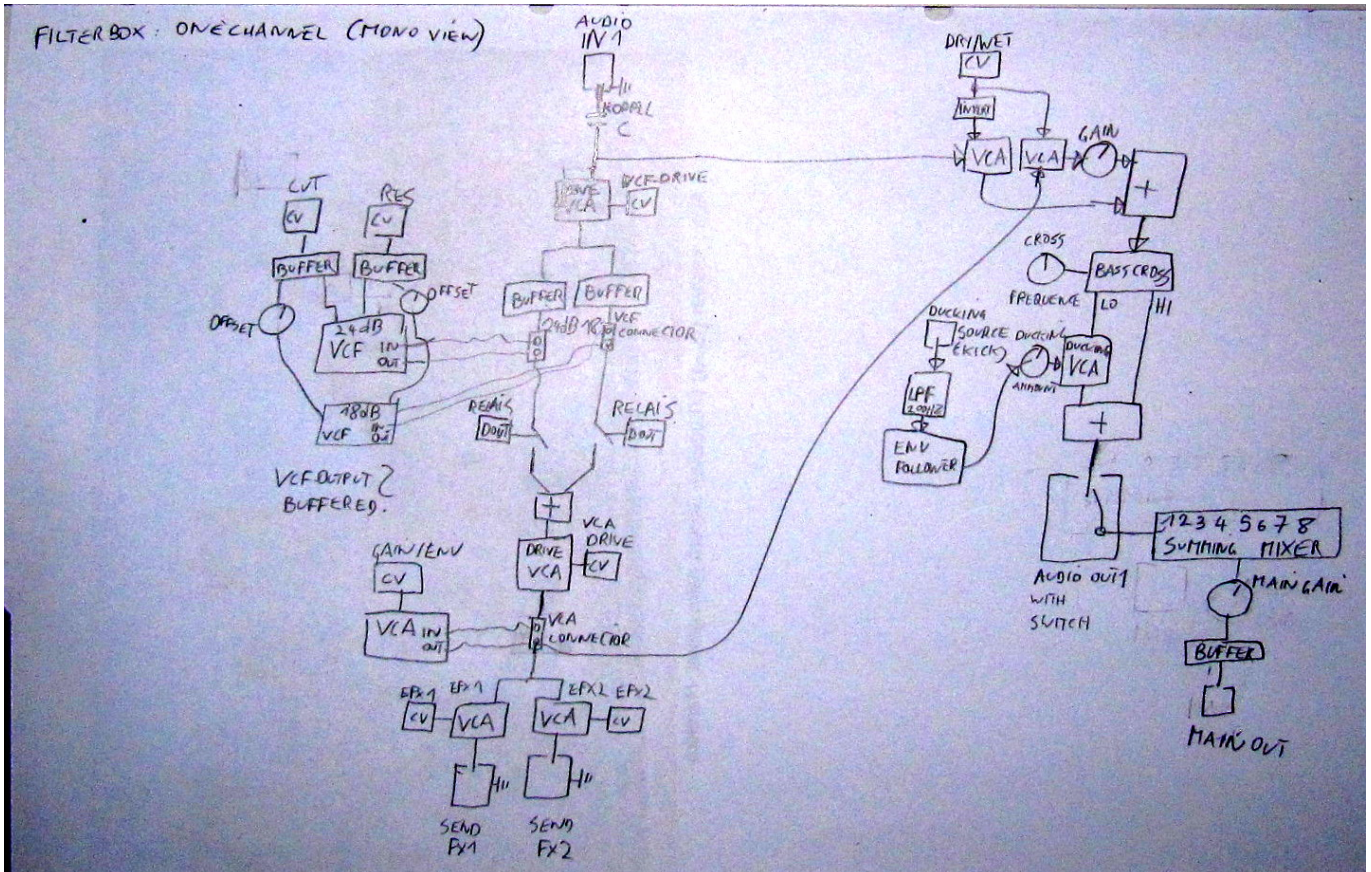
FILTERBOX: ONECHANNEL (MONO VIEW)

AUDIO IN 1
KOPPEL C

DRIVE VCA
VCF-DRIVE
CV

CUT
CV
RES
CV
BUFFER
BUFFER
OFFSET
OFFSET
24dB
VCF
IN
OUT
18dB
VCF
IN
OUT

BUFFER
BUFFER
24dB 18dB
VCF CONNECTOR

RELAIS
DOUT
RELAIS
DOUT

VCF OUTPUT BUFFERED.

+
DRIVE VCA
VCA DRIVE
CV

GAIN/ENV
CV
VCA
IN
OUT
VCA CONNECTOR

EFX1
CV
EFX1
VCA
VCA
EFX2
EFX2
CV

SEND FX1
SEND FX2

DRY/WET
CV
INVERT
VCA
VCA
GAIN
+

CROSS
FREQUENZ
BASSCROSS
LO
HI

DUCKING SOURCE E.KICK
DUCKING AMOUNT
DUCKING VCA
LPF 200Hz
ENV FOLLOWER
+

1 2 3 4 5 6 7 8
SUMMING MIXER
AUDIO OUT 1 WITH SWITCH

MAIN GAIN
BUFFER
MAIN OUT